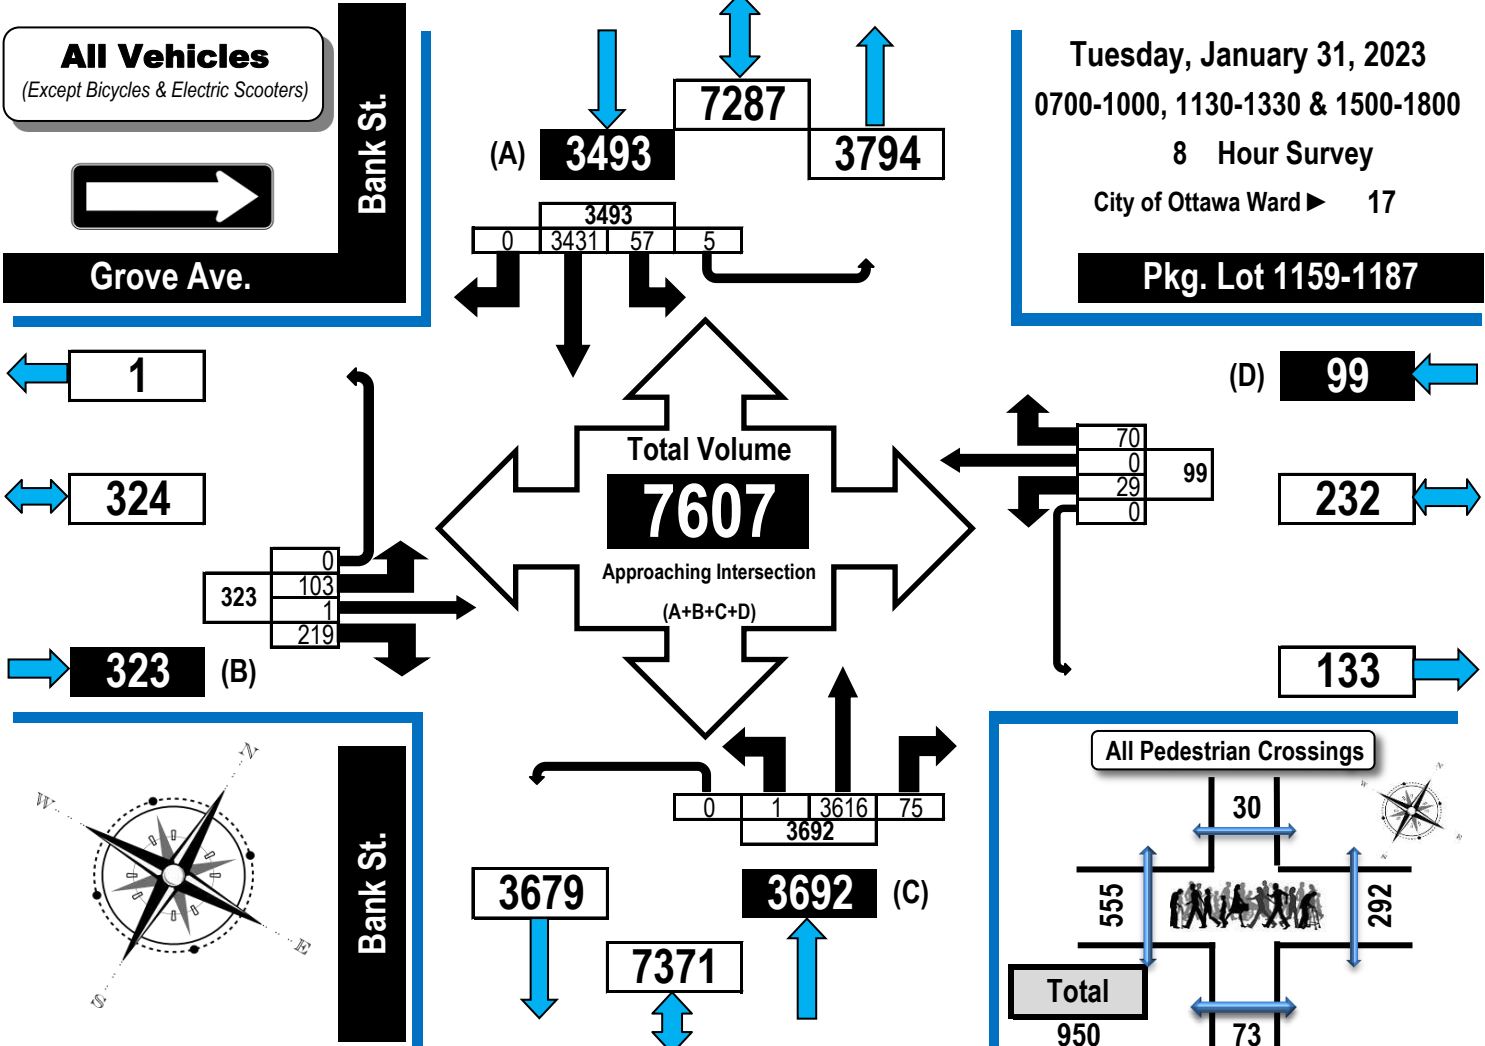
All Vehicles
(Except Bicycles & Electric Scooters)

Bank St.

Grove Ave.

(A) 3493
7287
3794

3493
| 0 | 3431 | 57 | 5 |

Tuesday, January 31, 2023
0700-1000, 1130-1330 & 1500-1800
8 Hour Survey
City of Ottawa Ward ▶ 17

Pkg. Lot 1159-1187

1

324

323
0
103
1
219

323 (B)

Total Volume
7607
Approaching Intersection
(A+B+C+D)

(D) 99

70
0
29
0
99

232

133

N
W
E
S

Bank St.

| 0 | 1 | 3616 | 75 |
3692

3679

7371

3692 (C)

All Pedestrian Crossings
30
555
292
73
Total
950